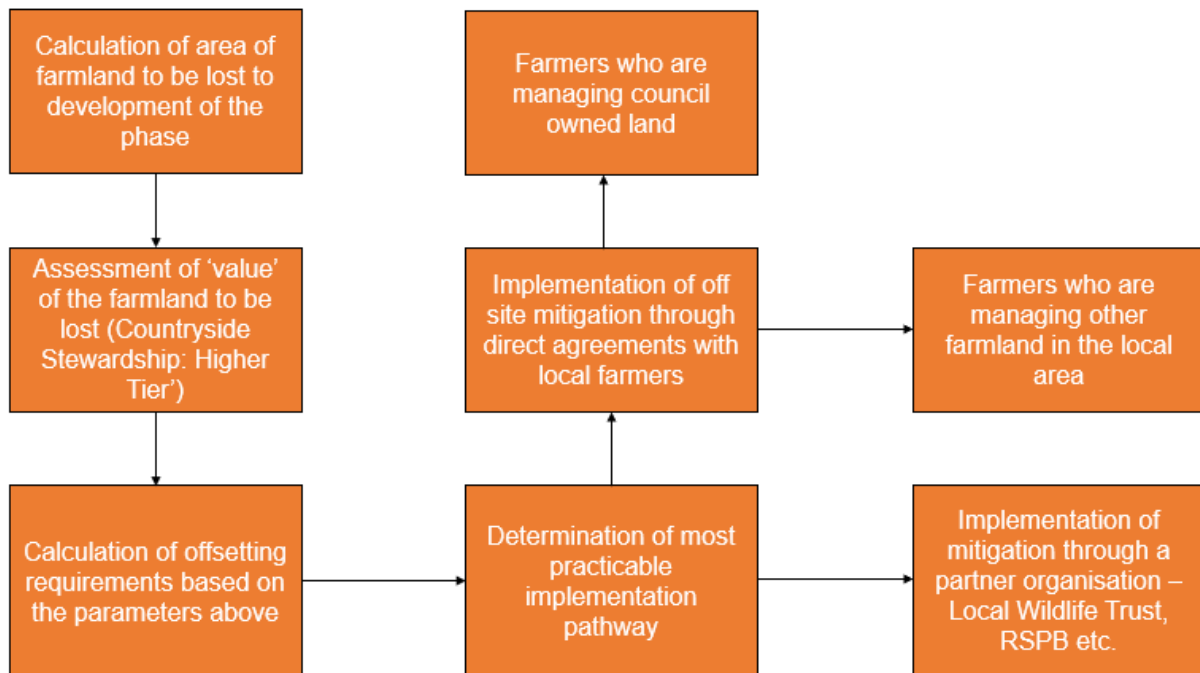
Calculation of area of farmland to be lost to development of the phase

Assessment of ‘value’ of the farmland to be lost (Countryside Stewardship: Higher Tier’)

Calculation of offsetting requirements based on the parameters above

Determination of most practicable implementation pathway

Implementation of off site mitigation through direct agreements with local farmers

Farmers who are managing council owned land

Farmers who are managing other farmland in the local area

Implementation of mitigation through a partner organisation – Local Wildlife Trust, RSPB etc.